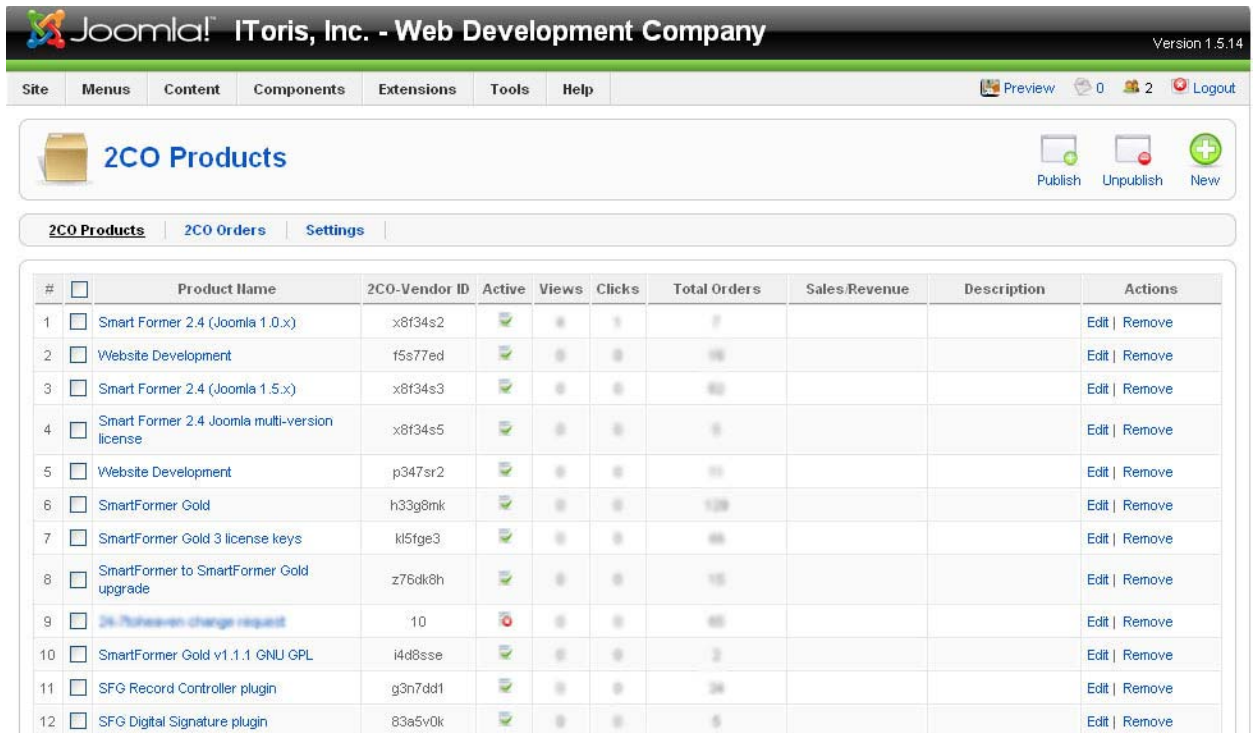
Joomla! ITtoris, Inc. - Web Development Company

Version 1.5.14

Site | Menus | Content | Components | Extensions | Tools | Help

Preview 0 2 Logout

2CO Products

Publish Unpublish New

2CO Products | 2CO Orders | Settings

| # | | Product Name | 2CO-Vendor ID | Active | Views | Clicks | Total Orders | Sales/Revenue | Description | Actions |
|---|---|---|---|---|---|---|---|---|---|---|
| 1 | | Smart Former 2.4 (Joomla 1.0.x) | x8f34s2 | | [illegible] | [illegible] | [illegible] | | | Edit \| Remove |
| 2 | | Website Development | f5s77ed | | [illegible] | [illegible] | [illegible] | | | Edit \| Remove |
| 3 | | Smart Former 2.4 (Joomla 1.5.x) | x8f34s3 | | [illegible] | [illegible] | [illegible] | | | Edit \| Remove |
| 4 | | Smart Former 2.4 Joomla multi-version license | x8f34s5 | | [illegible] | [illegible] | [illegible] | | | Edit \| Remove |
| 5 | | Website Development | p347sr2 | | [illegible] | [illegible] | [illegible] | | | Edit \| Remove |
| 6 | | SmartFormer Gold | h33g8mk | | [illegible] | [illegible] | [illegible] | | | Edit \| Remove |
| 7 | | SmartFormer Gold 3 license keys | kl5fge3 | | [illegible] | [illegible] | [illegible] | | | Edit \| Remove |
| 8 | | SmartFormer to SmartFormer Gold upgrade | z76dk8h | | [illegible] | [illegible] | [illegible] | | | Edit \| Remove |
| 9 | | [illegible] | 10 | | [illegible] | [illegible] | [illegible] | | | Edit \| Remove |
| 10 | | SmartFormer Gold v1.1.1 GNU GPL | i4d8sse | | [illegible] | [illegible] | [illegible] | | | Edit \| Remove |
| 11 | | SFG Record Controller plugin | g3n7dd1 | | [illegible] | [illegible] | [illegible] | | | Edit \| Remove |
| 12 | | SFG Digital Signature plugin | 83a5v0k | | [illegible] | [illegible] | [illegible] | | | Edit \| Remove |